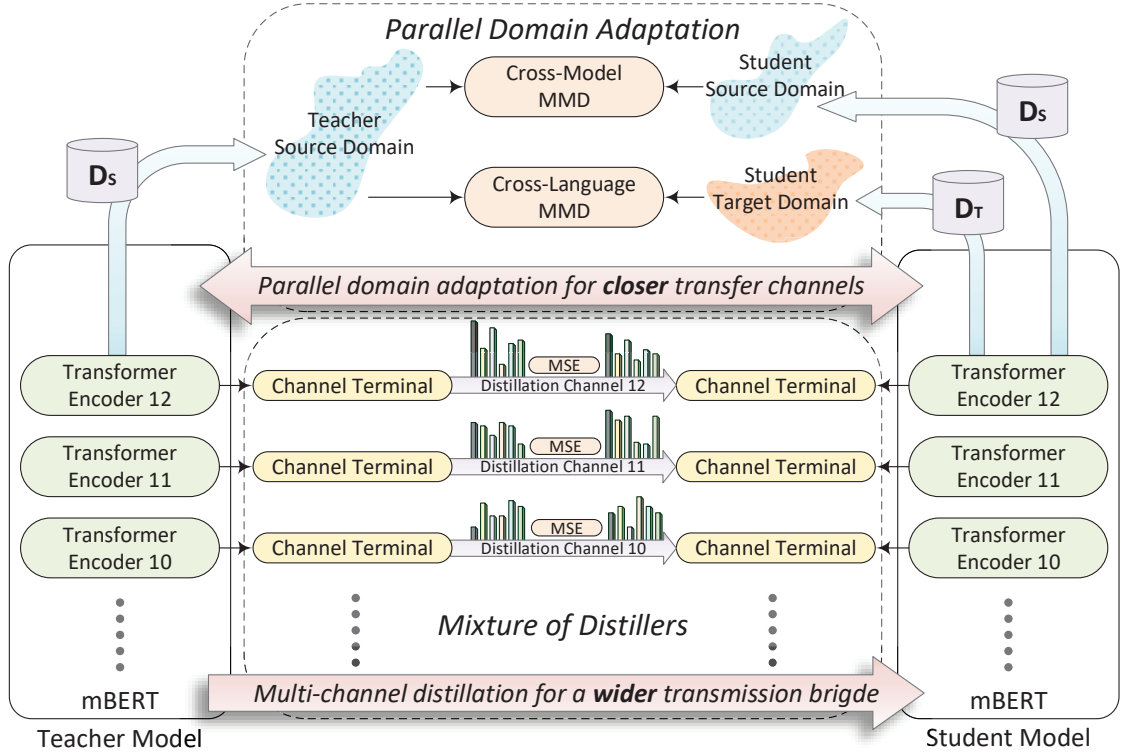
Parallel Domain Adaptation

Teacher Source Domain

Cross-Model MMD

Student Source Domain

Cross-Language MMD

Student Target Domain

$D_S$

$D_S$

$D_T$

Parallel domain adaptation for **closer** transfer channels

Transformer Encoder 12

Channel Terminal

MSE

Distillation Channel 12

Channel Terminal

Transformer Encoder 12

Transformer Encoder 11

Channel Terminal

MSE

Distillation Channel 11

Channel Terminal

Transformer Encoder 11

Transformer Encoder 10

Channel Terminal

MSE

Distillation Channel 10

Channel Terminal

Transformer Encoder 10

Mixture of Distillers

mBERT

Multi-channel distillation for a **wider** transmission brigde

mBERT

Teacher Model

Student Model